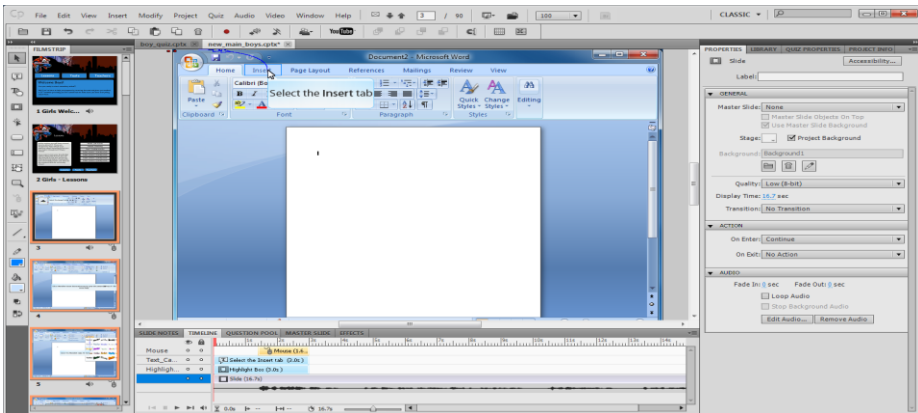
Cp File Edit View Insert Modify Project Quiz Audio Video Window Help 3 / 90 100 CLASSIC

boy_quiz.cptx* new_main_boys.cptx*

FILMSTRIP

1 Girls Welc...

2 Girls - Lessons

3

4

5

Document2 - Microsoft Word

Home Insert Page Layout References Mailings Review View

Calibri (Bo

Paste

Select the Insert tab

Clipboard Font Paragraph Styles

Quick Styles Change Styles Editing

SLIDE NOTES TIMELINE QUESTION POOL MASTER SLIDE EFFECTS

Mouse

Text_Ca...

Highligh...

Mouse (1.6...

Select the Insert tab (3.0s)

Highlight Box (3.0s)

Slide (16.7s)

0.0s 16.7s

PROPERTIES LIBRARY QUIZ PROPERTIES PROJECT INFO

Slide Accessibility...

Label:

GENERAL

Master Slide: None

Master Slide Objects On Top

Use Master Slide Background

Stage: Project Background

Background: Background1

Quality: Low (8-bit)

Display Time: 16.7 sec

Transition: No Transition

ACTION

On Enter: Continue

On Exit: No Action

AUDIO

Fade In: 0 sec Fade Out: 0 sec

Loop Audio

Stop Background Audio

Edit Audio... Remove Audio